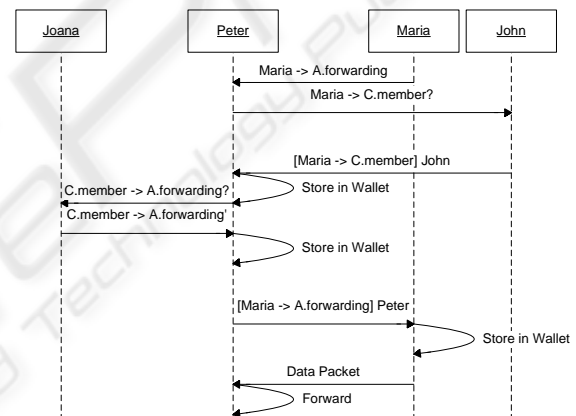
Joana

Peter

Maria

John

Maria -> A.forwarding

Maria -> C.member?

[Maria -> C.member] John

Store in Wallet

C.member -> A.forwarding?

C.member -> A.forwarding'

Store in Wallet

[Maria -> A.forwarding] Peter

Store in Wallet

Data Packet

Forward